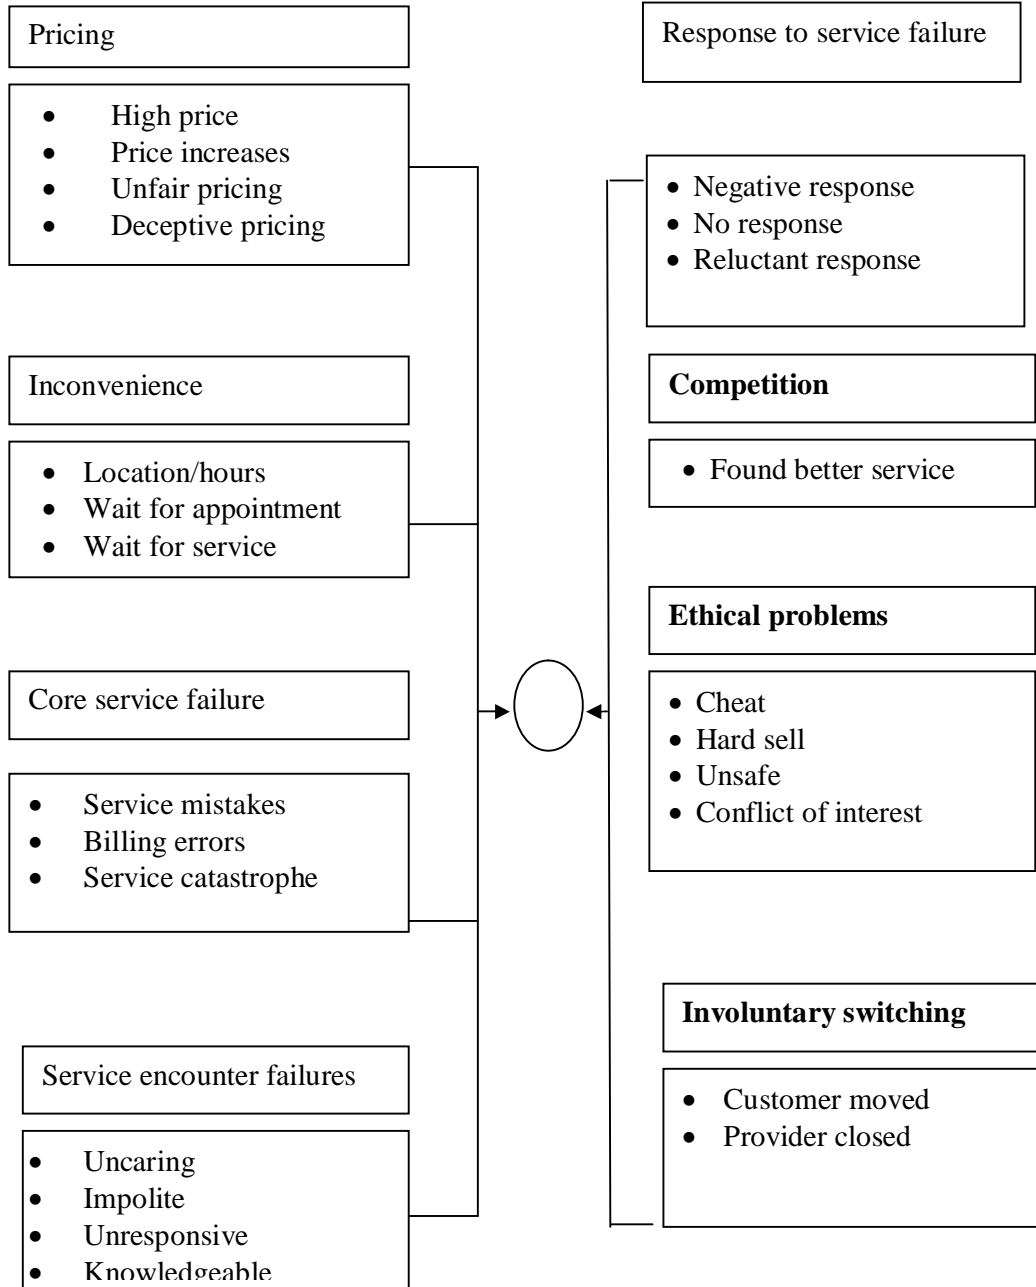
Pricing

- High price
- Price increases
- Unfair pricing
- Deceptive pricing

Inconvenience

- Location/hours
- Wait for appointment
- Wait for service

Core service failure

- Service mistakes
- Billing errors
- Service catastrophe

Service encounter failures

- Uncaring
- Impolite
- Unresponsive
- Knowledgeable

Response to service failure

- Negative response
- No response
- Reluctant response

**Competition**

- Found better service

**Ethical problems**

- Cheat
- Hard sell
- Unsafe
- Conflict of interest

**Involuntary switching**

- Customer moved
- Provider closed